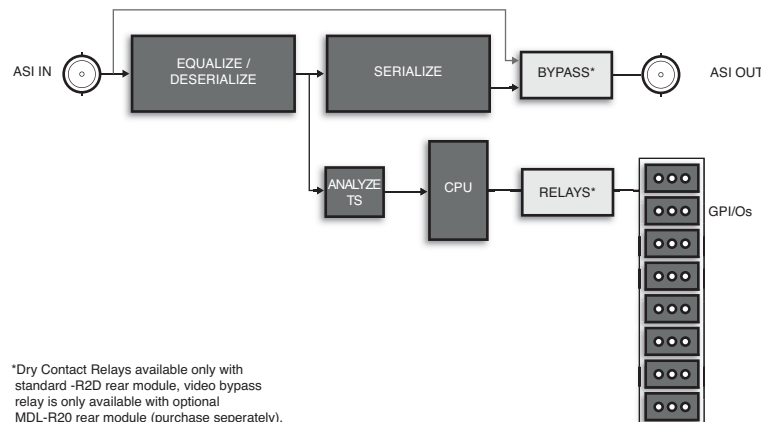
ASI IN

EQUALIZE / DESERIALIZE

SERIALIZE

BYPASS*

ASI OUT

ANALYZE TS

CPU

RELAYS*

GPI/Os

*Dry Contact Relays available only with standard -R2D rear module, video bypass relay is only available with optional MDL-R20 rear module (purchase seperately).